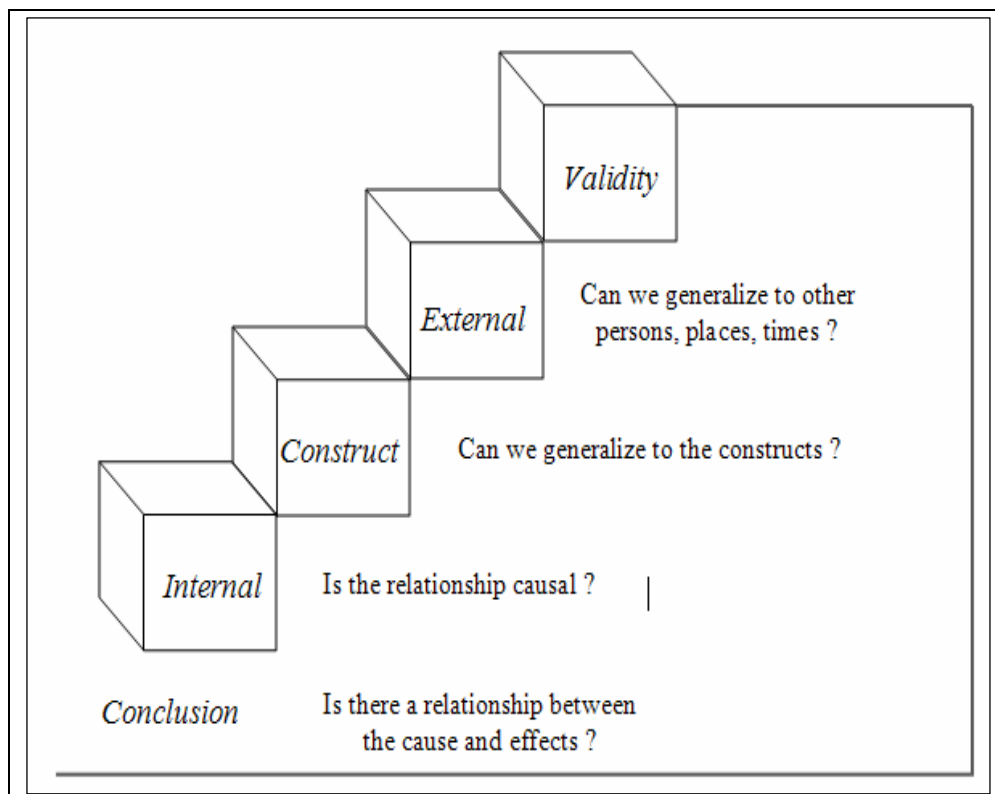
Validity

External

Can we generalize to other persons, places, times ?

Construct

Can we generalize to the constructs ?

Internal

Is the relationship causal ?

Conclusion

Is there a relationship between the cause and effects ?